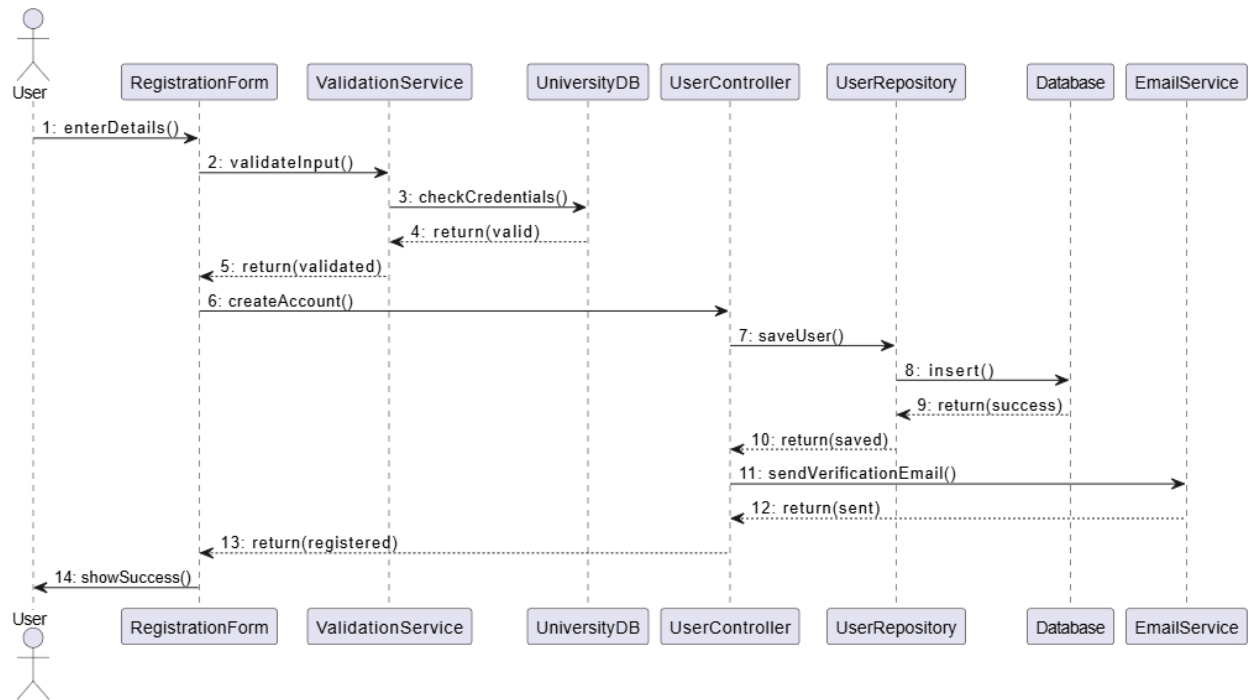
User RegistrationForm ValidationService UniversityDB UserController UserRepository Database EmailService

1: enterDetails()
2: validateInput()
3: checkCredentials()
4: return(valid)
5: return(validated)
6: createAccount()
7: saveUser()
8: insert()
9: return(success)
10: return(saved)
11: sendVerificationEmail()
12: return(sent)
13: return(registered)
14: showSuccess()

User RegistrationForm ValidationService UniversityDB UserController UserRepository Database EmailService